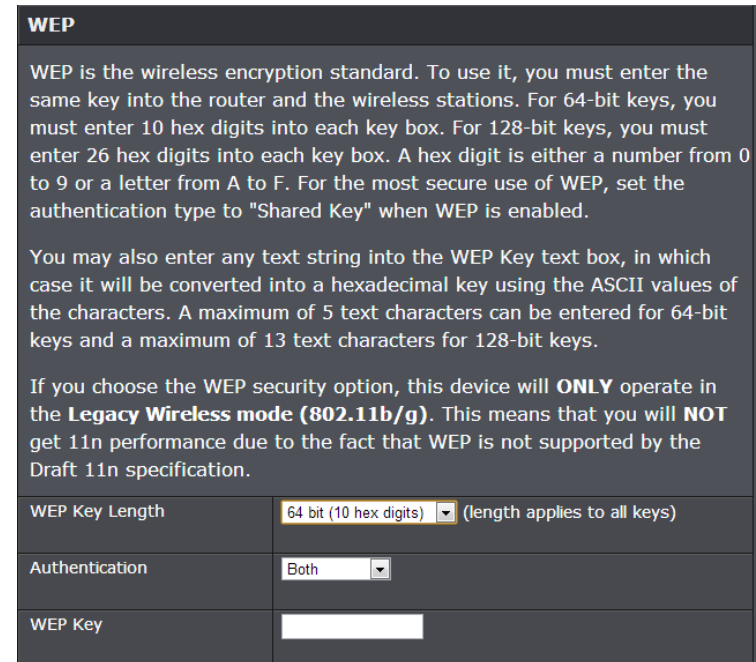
WEP

WEP is the wireless encryption standard. To use it, you must enter the same key into the router and the wireless stations. For 64-bit keys, you must enter 10 hex digits into each key box. For 128-bit keys, you must enter 26 hex digits into each key box. A hex digit is either a number from 0 to 9 or a letter from A to F. For the most secure use of WEP, set the authentication type to "Shared Key" when WEP is enabled.

You may also enter any text string into the WEP Key text box, in which case it will be converted into a hexadecimal key using the ASCII values of the characters. A maximum of 5 text characters can be entered for 64-bit keys and a maximum of 13 text characters for 128-bit keys.

If you choose the WEP security option, this device will **ONLY** operate in the **Legacy Wireless mode (802.11b/g)**. This means that you will **NOT** get 11n performance due to the fact that WEP is not supported by the Draft 11n specification.

| | |
|---|---|
| WEP Key Length | 64 bit (10 hex digits) (length applies to all keys) |
| Authentication | Both |
| WEP Key | |